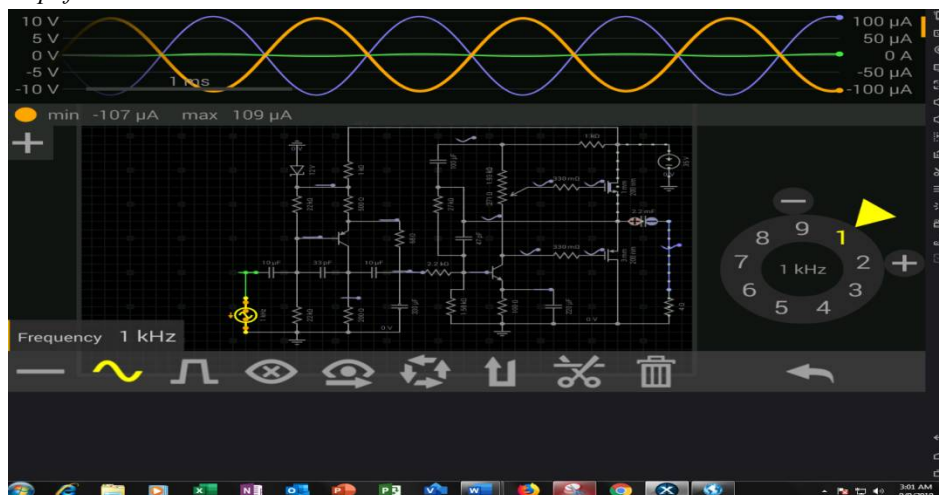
10 V
5 V
0 V
-5 V
-10 V
1 ms
100 µA
50 µA
0 A
-50 µA
-100 µA

min -107 µA max 109 µA

+

1 kΩ
12 V
10 µF
33 pF
10 µF
2.2 kΩ
330 mΩ
330 mΩ
2.2 mF
0 V
0 V

9
1
8
2
7
1 kHz
3
6
5
4
—
+

Frequency 1 kHz

3:01 AM